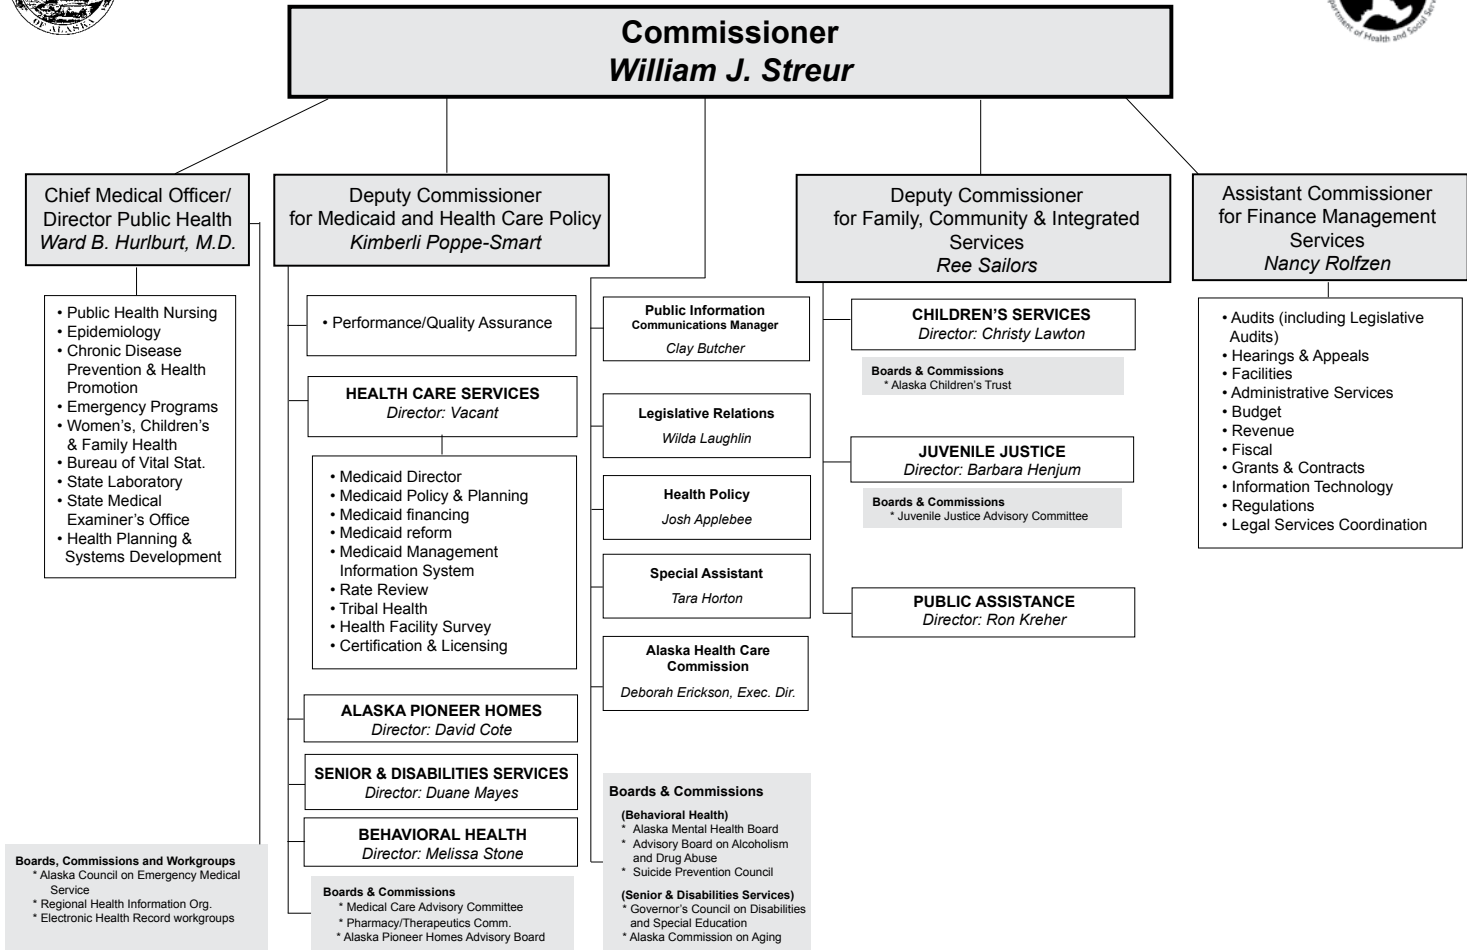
OF ALASKA

Department of Health and Social Services

Commissioner
William J. Streur

Chief Medical Officer/ Director Public Health
Ward B. Hurlburt, M.D.

• Public Health Nursing
• Epidemiology
• Chronic Disease Prevention & Health Promotion
• Emergency Programs
• Women's, Children's & Family Health
• Bureau of Vital Stat.
• State Laboratory
• State Medical Examiner's Office
• Health Planning & Systems Development

Boards, Commissions and Workgroups
* Alaska Council on Emergency Medical Service
* Regional Health Information Org.
* Electronic Health Record workgroups

Deputy Commissioner for Medicaid and Health Care Policy
Kimberli Poppe-Smart

• Performance/Quality Assurance

HEALTH CARE SERVICES
Director: Vacant

• Medicaid Director
• Medicaid Policy & Planning
• Medicaid financing
• Medicaid reform
• Medicaid Management Information System
• Rate Review
• Tribal Health
• Health Facility Survey
• Certification & Licensing

ALASKA PIONEER HOMES
Director: David Cote

SENIOR & DISABILITIES SERVICES
Director: Duane Mayes

BEHAVIORAL HEALTH
Director: Melissa Stone

Boards & Commissions
* Medical Care Advisory Committee
* Pharmacy/Therapeutics Comm.
* Alaska Pioneer Homes Advisory Board

Public Information
Communications Manager
Clay Butcher

Legislative Relations
Wilda Laughlin

Health Policy
Josh Applebee

Special Assistant
Tara Horton

Alaska Health Care Commission
Deborah Erickson, Exec. Dir.

Boards & Commissions
(Behavioral Health)
* Alaska Mental Health Board
* Advisory Board on Alcoholism and Drug Abuse
* Suicide Prevention Council
(Senior & Disabilities Services)
* Governor's Council on Disabilities and Special Education
* Alaska Commission on Aging

Deputy Commissioner for Family, Community & Integrated Services
Ree Sailors

CHILDREN'S SERVICES
Director: Christy Lawton

Boards & Commissions
* Alaska Children's Trust

JUVENILE JUSTICE
Director: Barbara Henjum

Boards & Commissions
* Juvenile Justice Advisory Committee

PUBLIC ASSISTANCE
Director: Ron Kreher

Assistant Commissioner for Finance Management Services
Nancy Rolfzen

• Audits (including Legislative Audits)
• Hearings & Appeals
• Facilities
• Administrative Services
• Budget
• Revenue
• Fiscal
• Grants & Contracts
• Information Technology
• Regulations
• Legal Services Coordination